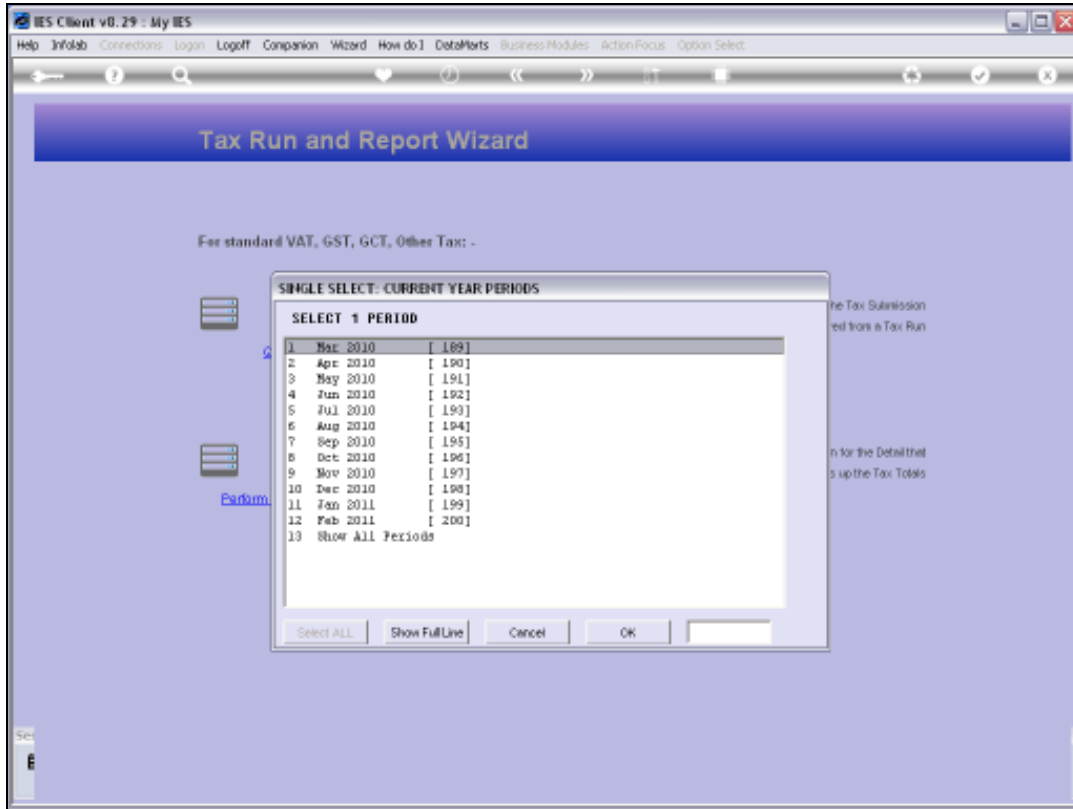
IES Client v8.29 : My IES

Help Infolab Connections Logon Logoff Companion Wizard How do I DataMarts Business Modules Action Focus Option Select

Tax Run and Report Wizard

For standard VAT, GST, GCT, Other Tax: -

SINGLE SELECT: CURRENT YEAR PERIODS

SELECT 1 PERIOD

| | | |
|---|---|---|
| 1 | Mar 2010 | [ 189] |
| 2 | Apr 2010 | [ 190] |
| 3 | May 2010 | [ 191] |
| 4 | Jun 2010 | [ 192] |
| 5 | Jul 2010 | [ 193] |
| 6 | Aug 2010 | [ 194] |
| 7 | Sep 2010 | [ 195] |
| 8 | Oct 2010 | [ 196] |
| 9 | Nov 2010 | [ 197] |
| 10 | Dec 2010 | [ 198] |
| 11 | Jan 2011 | [ 199] |
| 12 | Feb 2011 | [ 200] |
| 13 | Show All Periods | |

Select ALL Show Full Line Cancel OK

he Tax Submission
red from a Tax Run

n for the Detail that
s up the Tax Totals

C

Perform

Se
E